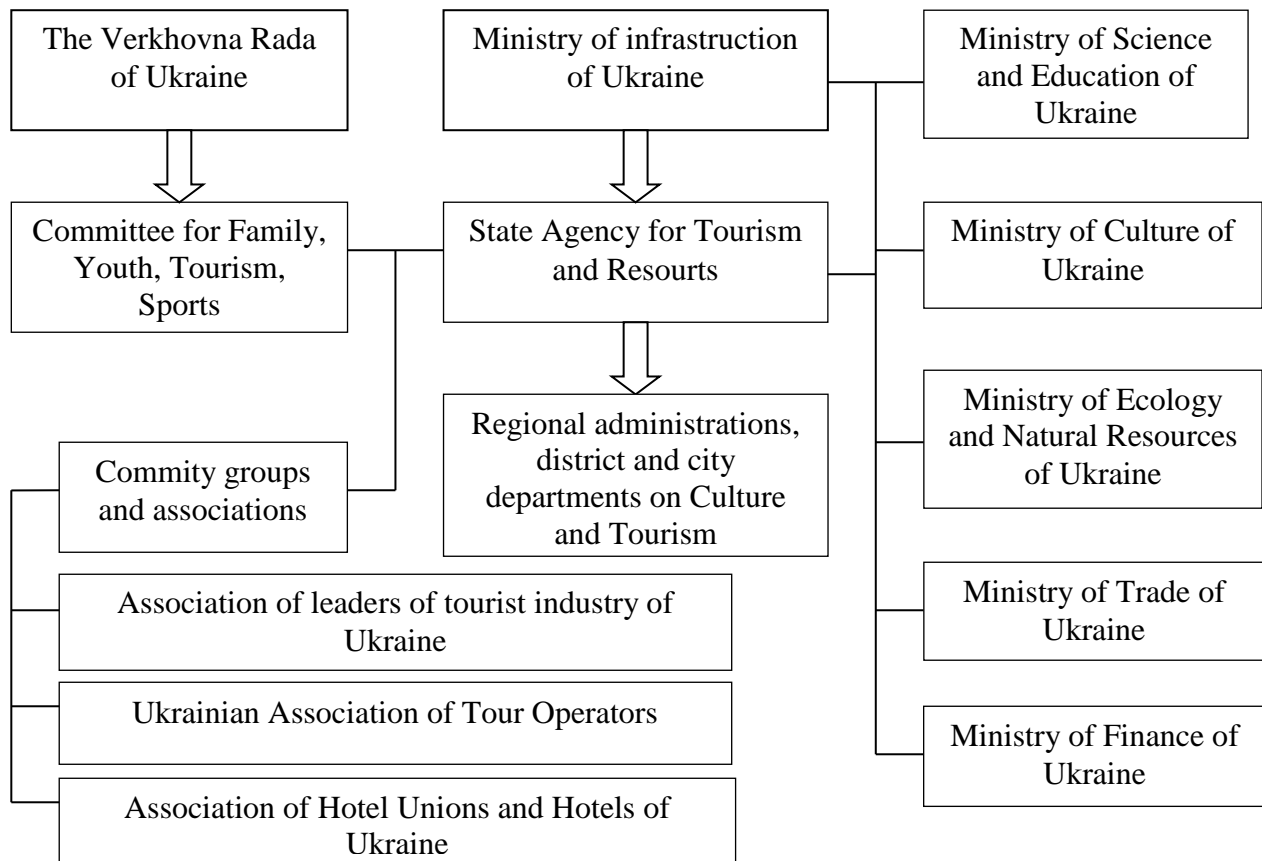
The Verkhovna Rada of Ukraine

Ministry of infrastruction of Ukraine

Ministry of Science and Education of Ukraine

Committee for Family, Youth, Tourism, Sports

State Agency for Tourism and Resourts

Ministry of Culture of Ukraine

Regional administrations, district and city departments on Culture and Tourism

Ministry of Ecology and Natural Resources of Ukraine

Commity groups and associations

Association of leaders of tourist industry of Ukraine

Ministry of Trade of Ukraine

Ukrainian Association of Tour Operators

Ministry of Finance of Ukraine

Association of Hotel Unions and Hotels of Ukraine